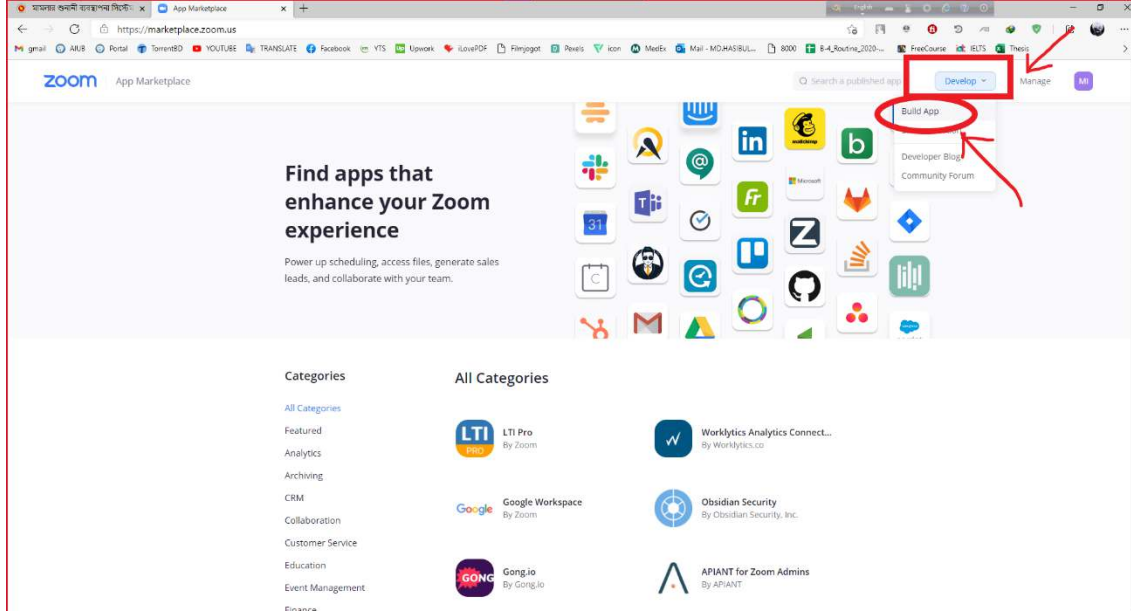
মামলার শুনানী ব্যবস্থাপনা সিস্টেম ×
App Marketplace ×
https://marketplace.zoom.us
gmail AIUB Portal TorrentBD YOUTUBE TRANSLATE Facebook YTS Upwork iLovePDF Filmjogot Pexels icon MedEx Mail - MD.HASIBUL... 8000 B-4_Routine_2020-... FreeCourse IELTS Thesis

zoom App Marketplace
Search a published app
Develop
Manage
MI
Build App
Developer Blog
Community Forum

Find apps that enhance your Zoom experience

Power up scheduling, access files, generate sales leads, and collaborate with your team.

Categories
All Categories
Featured
Analytics
Archiving
CRM
Collaboration
Customer Service
Education
Event Management
Finance

All Categories

LTI Pro
By Zoom

Worklytics Analytics Connect...
By Worklytics.co

Google Workspace
By Zoom

Obsidian Security
By Obsidian Security, Inc.

Gong.io
By Gong.io

APIANT for Zoom Admins
By APIANT